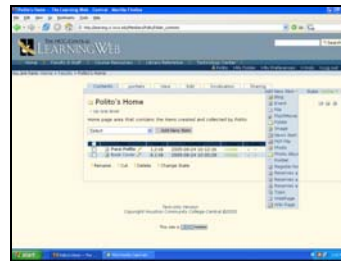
LEARNING WEB

Polito's Home

Home page area that contains the items created and collected by Polito

Add New Item

Paco Polito

Rock Crock

Rename Cut Delete Change State

Copyright Houston Community College Central ©2005

start